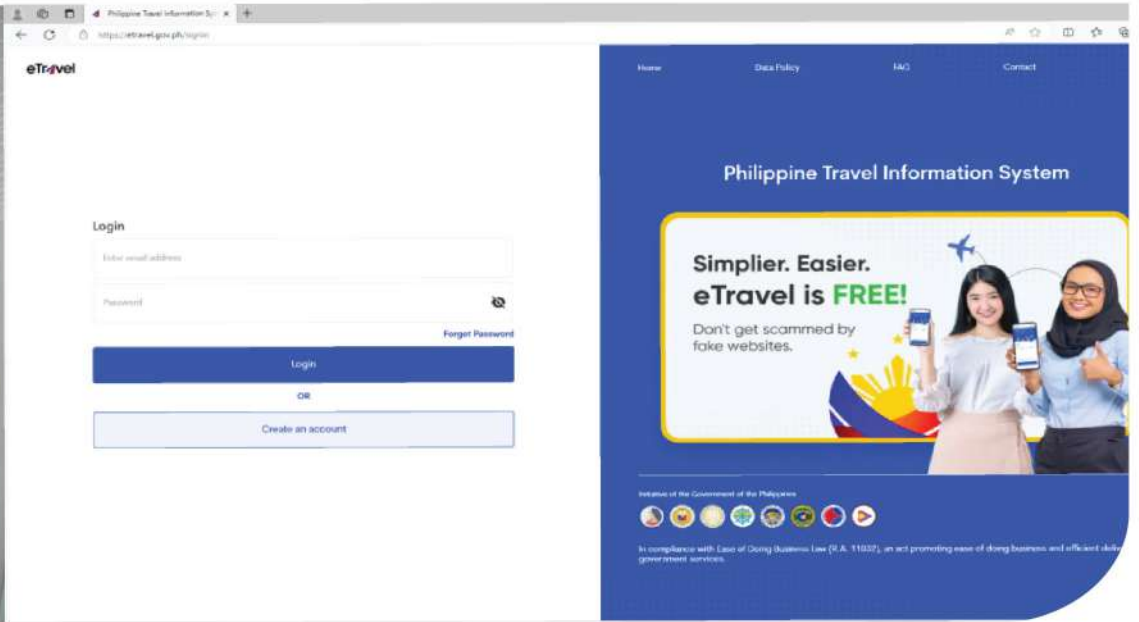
Philippine Travel Information Sy ×

https://etravel.gov.ph/signin

eTravel

Login

Enter email address

Password

Forgot Password

Login

OR

Create an account

Home

Data Policy

FAQ

Contact

Philippine Travel Information System

Simplier. Easier.
eTravel is FREE!

Don't get scammed by fake websites.

Initiative of the Government of the Philippines

In compliance with Ease of Doing Business Law (R.A. 11032), an act promoting ease of doing business and efficient deliv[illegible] government services.